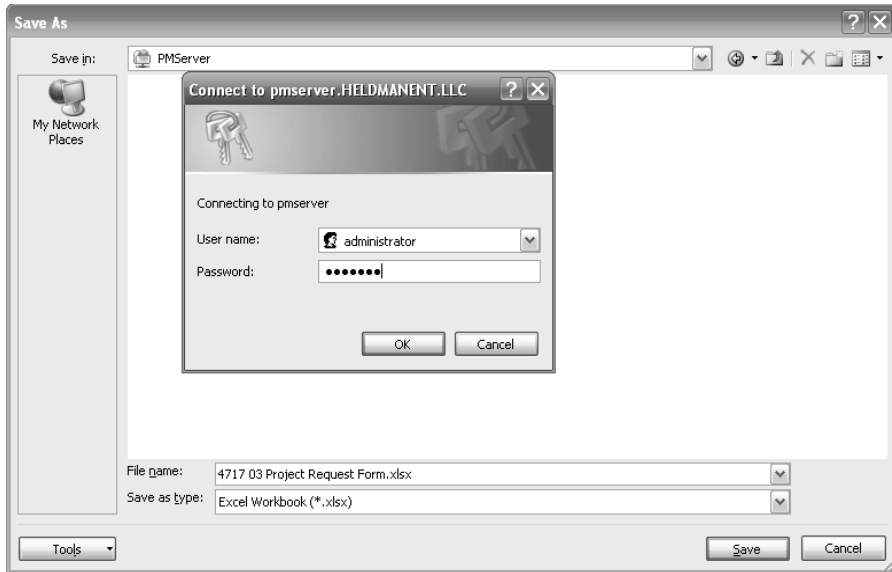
Save As

Save in: PMServer

My Network Places

Connect to pmserver.HELDMANENT.LLC

Connecting to pmserver

User name: administrator

Password: •••••••

OK Cancel

File name: 4717 03 Project Request Form.xlsx

Save as type: Excel Workbook (*.xlsx)

Tools

Save Cancel